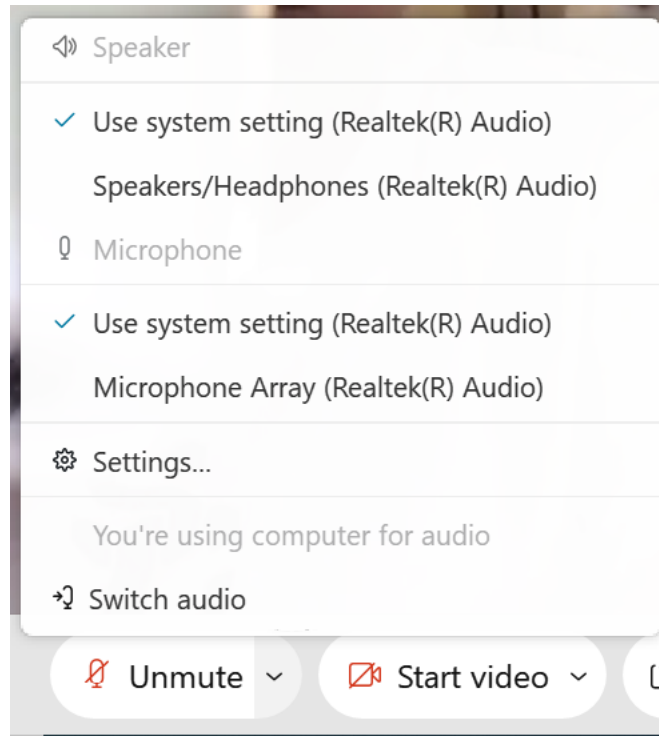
Speaker

Use system setting (Realtek(R) Audio)

Speakers/Headphones (Realtek(R) Audio)

Microphone

Use system setting (Realtek(R) Audio)

Microphone Array (Realtek(R) Audio)

Settings...

You're using computer for audio

Switch audio

Unmute

Start video